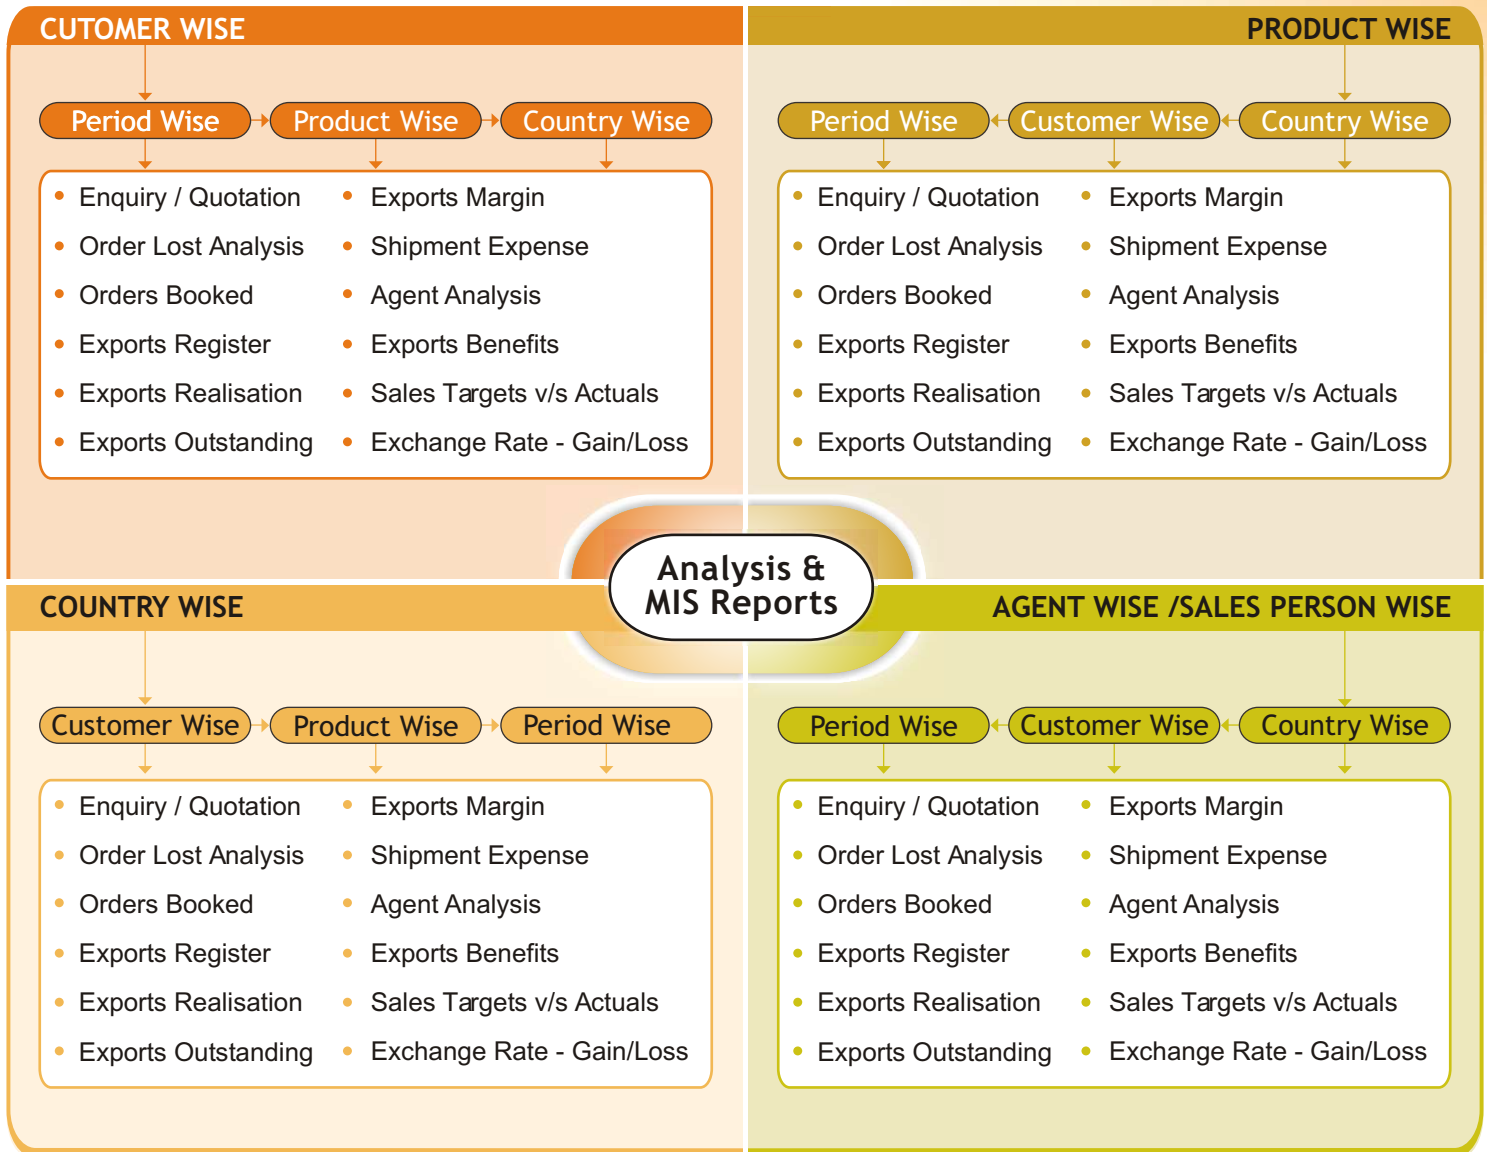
CUTOMER WISE

Period Wise
Product Wise
Country Wise

- Enquiry / Quotation
- Order Lost Analysis
- Orders Booked
- Exports Register
- Exports Realisation
- Exports Outstanding

- Exports Margin
- Shipment Expense
- Agent Analysis
- Exports Benefits
- Sales Targets v/s Actuals
- Exchange Rate - Gain/Loss

PRODUCT WISE

Period Wise
Customer Wise
Country Wise

- Enquiry / Quotation
- Order Lost Analysis
- Orders Booked
- Exports Register
- Exports Realisation
- Exports Outstanding

- Exports Margin
- Shipment Expense
- Agent Analysis
- Exports Benefits
- Sales Targets v/s Actuals
- Exchange Rate - Gain/Loss

Analysis & MIS Reports

COUNTRY WISE

Customer Wise
Product Wise
Period Wise

- Enquiry / Quotation
- Order Lost Analysis
- Orders Booked
- Exports Register
- Exports Realisation
- Exports Outstanding

- Exports Margin
- Shipment Expense
- Agent Analysis
- Exports Benefits
- Sales Targets v/s Actuals
- Exchange Rate - Gain/Loss

AGENT WISE /SALES PERSON WISE

Period Wise
Customer Wise
Country Wise

- Enquiry / Quotation
- Order Lost Analysis
- Orders Booked
- Exports Register
- Exports Realisation
- Exports Outstanding

- Exports Margin
- Shipment Expense
- Agent Analysis
- Exports Benefits
- Sales Targets v/s Actuals
- Exchange Rate - Gain/Loss